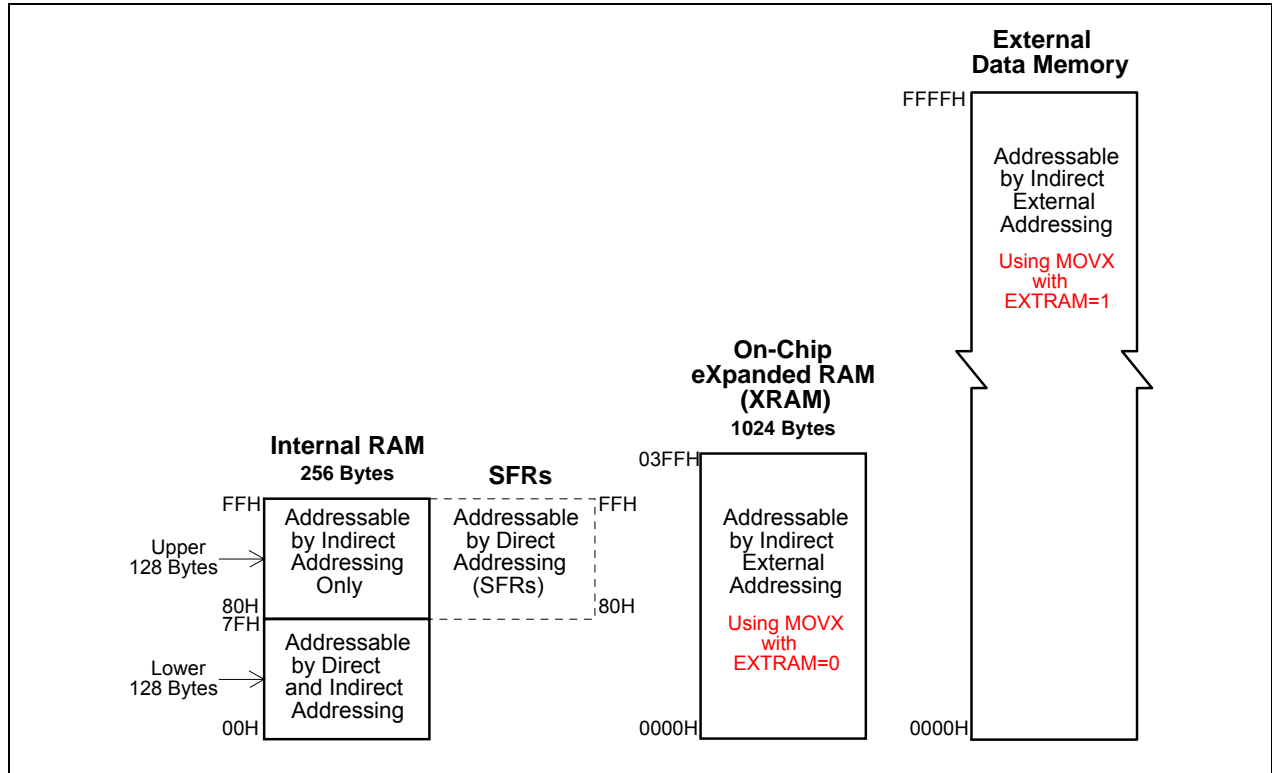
External Data Memory

FFFFH

Addressable by Indirect External Addressing

Using MOVX with EXTRAM=1

0000H

On-Chip eXpanded RAM (XRAM)
1024 Bytes

03FFH

Addressable by Indirect External Addressing

Using MOVX with EXTRAM=0

0000H

Internal RAM
256 Bytes

SFRs

FFH

Upper 128 Bytes

Addressable by Indirect Addressing Only

80H
7FH

Lower 128 Bytes

Addressable by Direct and Indirect Addressing

00H

FFH

Addressable by Direct Addressing (SFRs)

80H